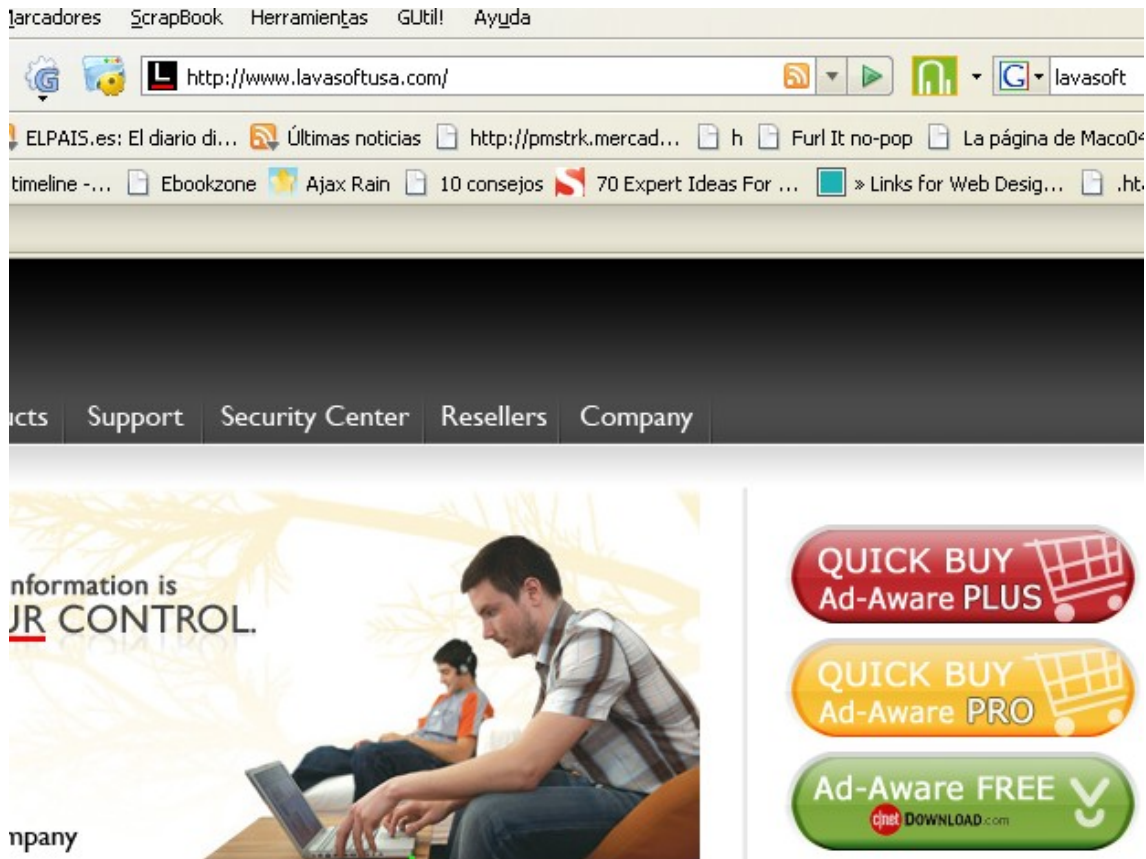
larcadores ScrapBook Herramientas GUtil! Ayuda

http://www.lavasoftusa.com/

lavasoft

ELPAIS.es: El diario di... Últimas noticias http://pmstrk.mercad... h Furl It no-pop La página de Maco04

timeline -... Ebookzone Ajax Rain 10 consejos 70 Expert Ideas For ... » Links for Web Desig... .ht

ucts Support Security Center Resellers Company

nformation is
UR CONTROL.

npany

QUICK BUY
Ad-Aware PLUS

QUICK BUY
Ad-Aware PRO

Ad-Aware FREE
cnet DOWNLOAD.com